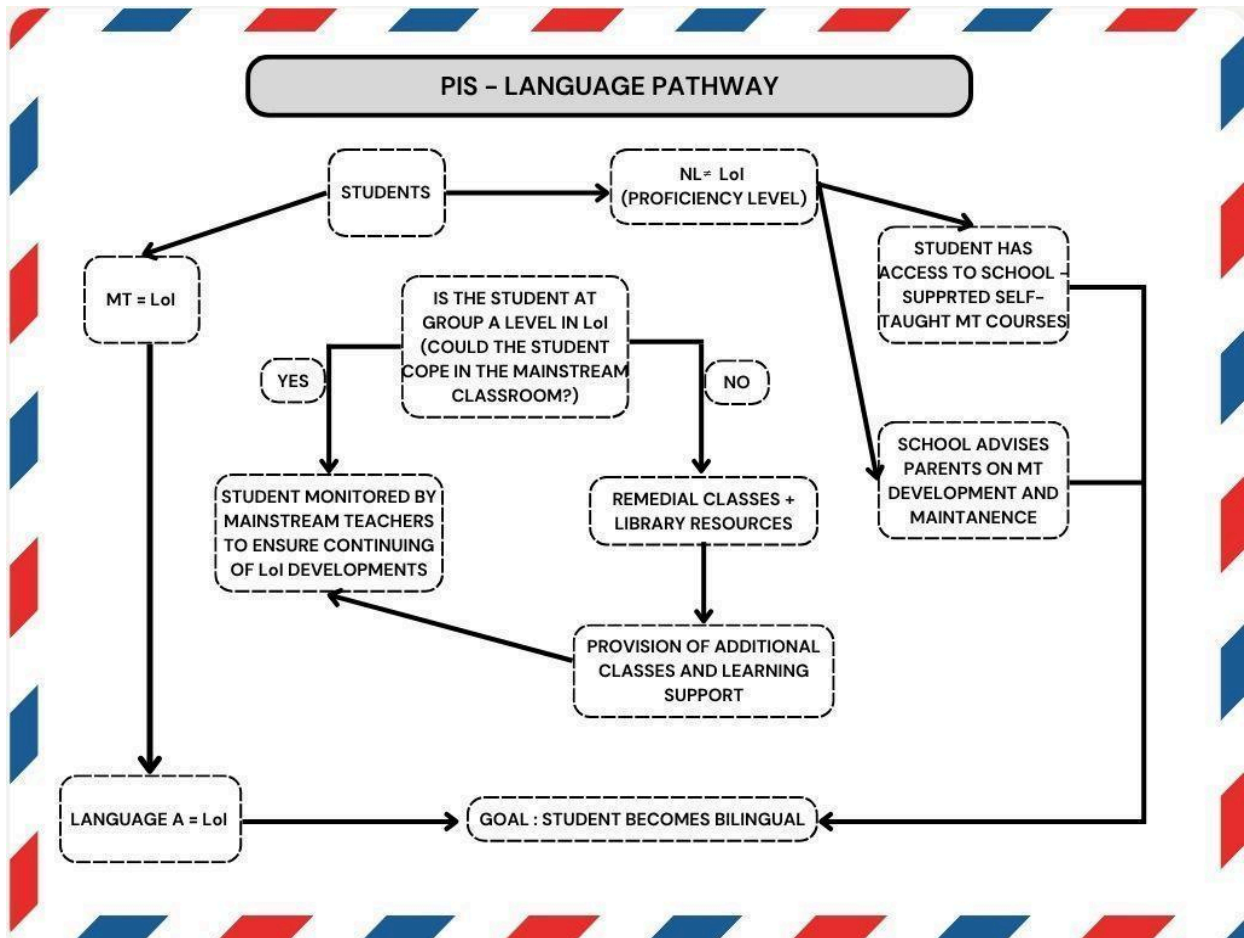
PIS - LANGUAGE PATHWAY

STUDENTS

NL≠ LoI
(PROFICIENCY LEVEL)

MT = LoI

STUDENT HAS ACCESS TO SCHOOL - SUPPRTED SELF-TAUGHT MT COURSES

IS THE STUDENT AT GROUP A LEVEL IN LoI (COULD THE STUDENT COPE IN THE MAINSTREAM CLASSROOM?)

YES

NO

SCHOOL ADVISES PARENTS ON MT DEVELOPMENT AND MAINTANENCE

STUDENT MONITORED BY MAINSTREAM TEACHERS TO ENSURE CONTINUING OF LoI DEVELOPMENTS

REMEDIAL CLASSES + LIBRARY RESOURCES

PROVISION OF ADDITIONAL CLASSES AND LEARNING SUPPORT

LANGUAGE A = LoI

GOAL : STUDENT BECOMES BILINGUAL